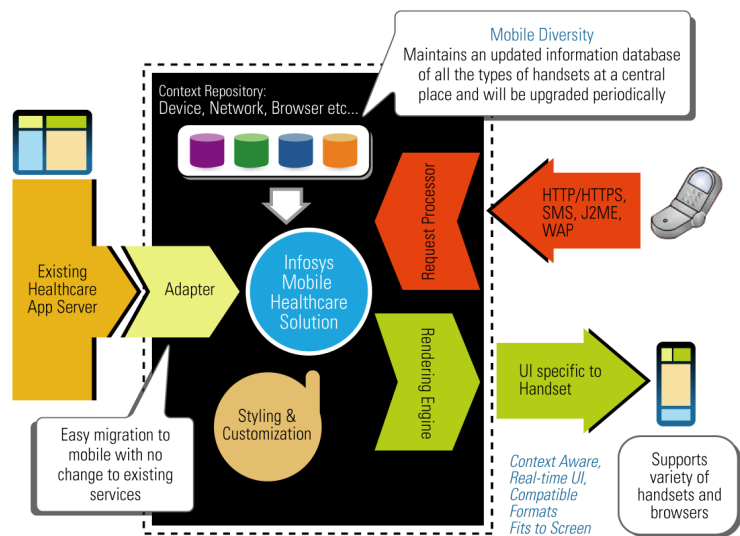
Mobile Diversity
Maintains an updated information database of all the types of handsets at a central place and will be upgraded periodically

Context Repository:
Device, Network, Browser etc...

Existing Healthcare App Server

Adapter

Infosys Mobile Healthcare Solution

Request Processor

HTTP/HTTPS, SMS, J2ME, WAP

Rendering Engine

UI specific to Handset

Styling & Customization

Easy migration to mobile with no change to existing services

Context Aware, Real-time UI, Compatible Formats Fits to Screen

Supports variety of handsets and browsers